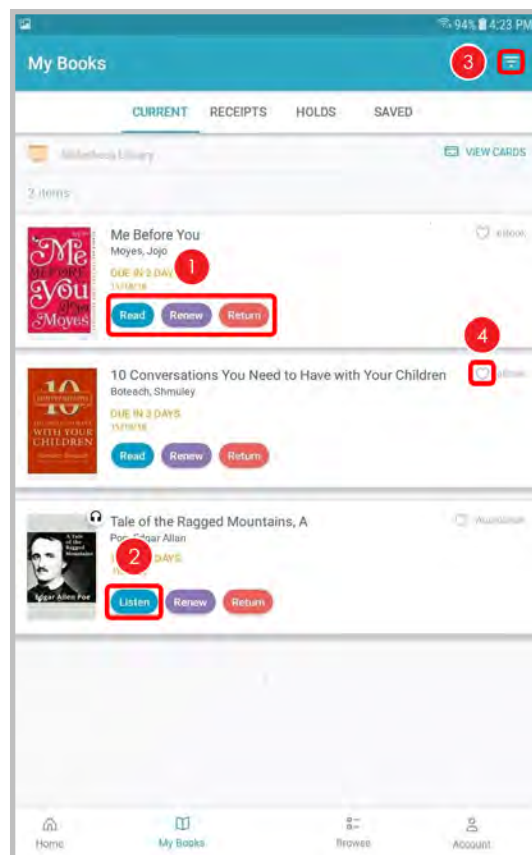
94% 4:23 PM

My Books

3

CURRENT RECEIPTS HOLDS SAVED

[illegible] Library

VIEW CARDS

3 items

Me Before You
Moyes, Jojo
DUE IN 3 DAY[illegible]
11/18/18

1

eBook

Read Renew Return

Me Before You Jojo Moyes

10 Conversations You Need to Have with Your Children
Boteach, Shmuley
DUE IN 3 DAYS
11/19/18

4

eBook

Read Renew Return

10 Conversations You Need to Have With Your Children

Tale of the Ragged Mountains, A
Poe, Edgar Allan
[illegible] DAYS
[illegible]

2

Audiobook

Listen Renew Return

A Tale of the Ragged Mountains
Edgar Allen Poe

Home My Books Browse Account